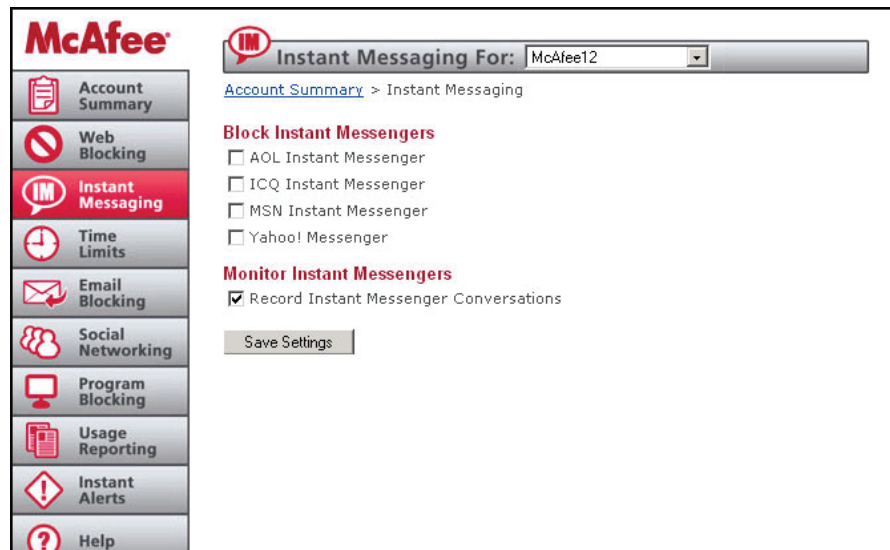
McAfee

Account Summary

Web Blocking

IM Instant Messaging

Time Limits

Email Blocking

Social Networking

Program Blocking

Usage Reporting

Instant Alerts

Help

IM Instant Messaging For: McAfee12

Account Summary > Instant Messaging

Block Instant Messengers

☐ AOL Instant Messenger

☐ ICQ Instant Messenger

☐ MSN Instant Messenger

☐ Yahoo! Messenger

Monitor Instant Messengers

☑ Record Instant Messenger Conversations

Save Settings